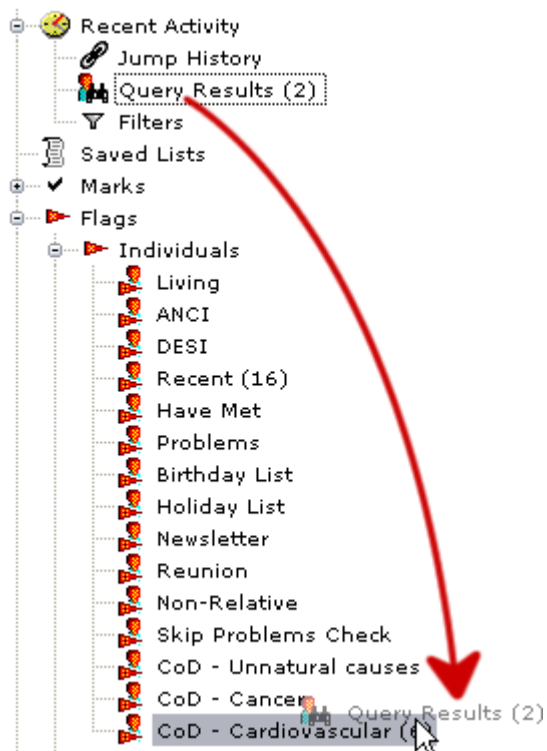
Recent Activity
Jump History
Query Results (2)
Filters
Saved Lists
Marks
Flags
Individuals
Living
ANCI
DESI
Recent (16)
Have Met
Problems
Birthday List
Holiday List
Newsletter
Reunion
Non-Relative
Skip Problems Check
CoD - Unnatural causes
CoD - Cancer
CoD - Cardiovascular ([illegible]
Query Results (2)